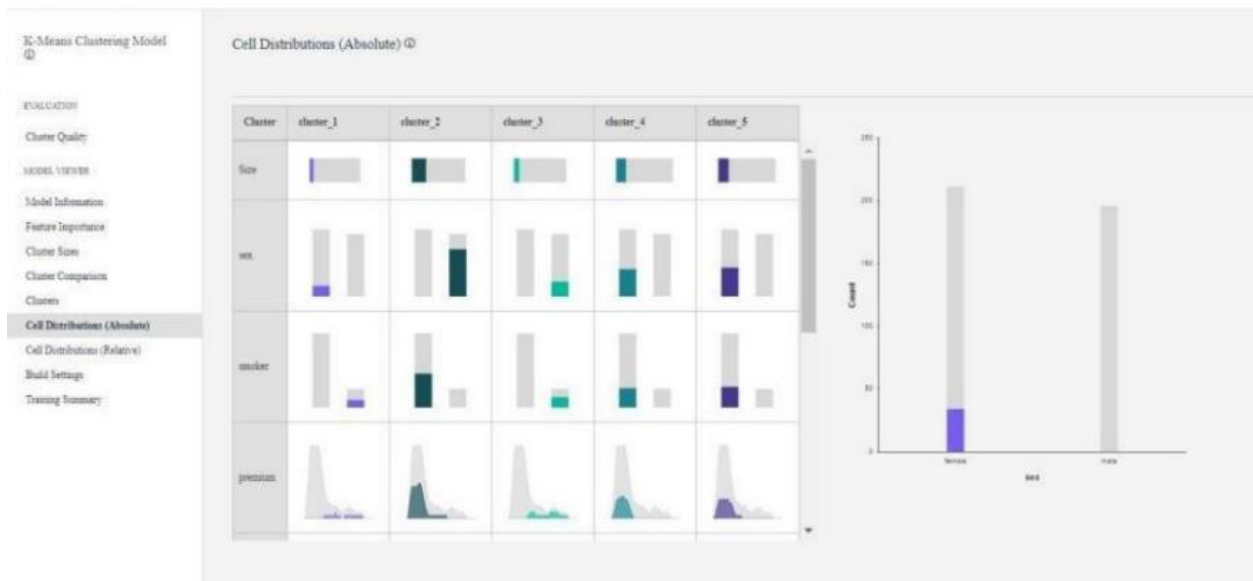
K-Means Clustering Model ⓘ

EVALUATION

Cluster Quality

MODEL VIEWER

Model Information

Feature Importance

Cluster Sizes

Cluster Comparison

Clusters

Cell Distributions (Absolute)

Cell Distributions (Relative)

Build Settings

Training Summary

Cell Distributions (Absolute) ⓘ

| Cluster | cluster_1 | cluster_2 | cluster_3 | cluster_4 | cluster_5 |
|---|---|---|---|---|---|
| Size | | | | | |
| sex | | | | | |
| smoker | | | | | |
| premium | | | | | |

250

200

150

100

50

0

Count

female

male

sex